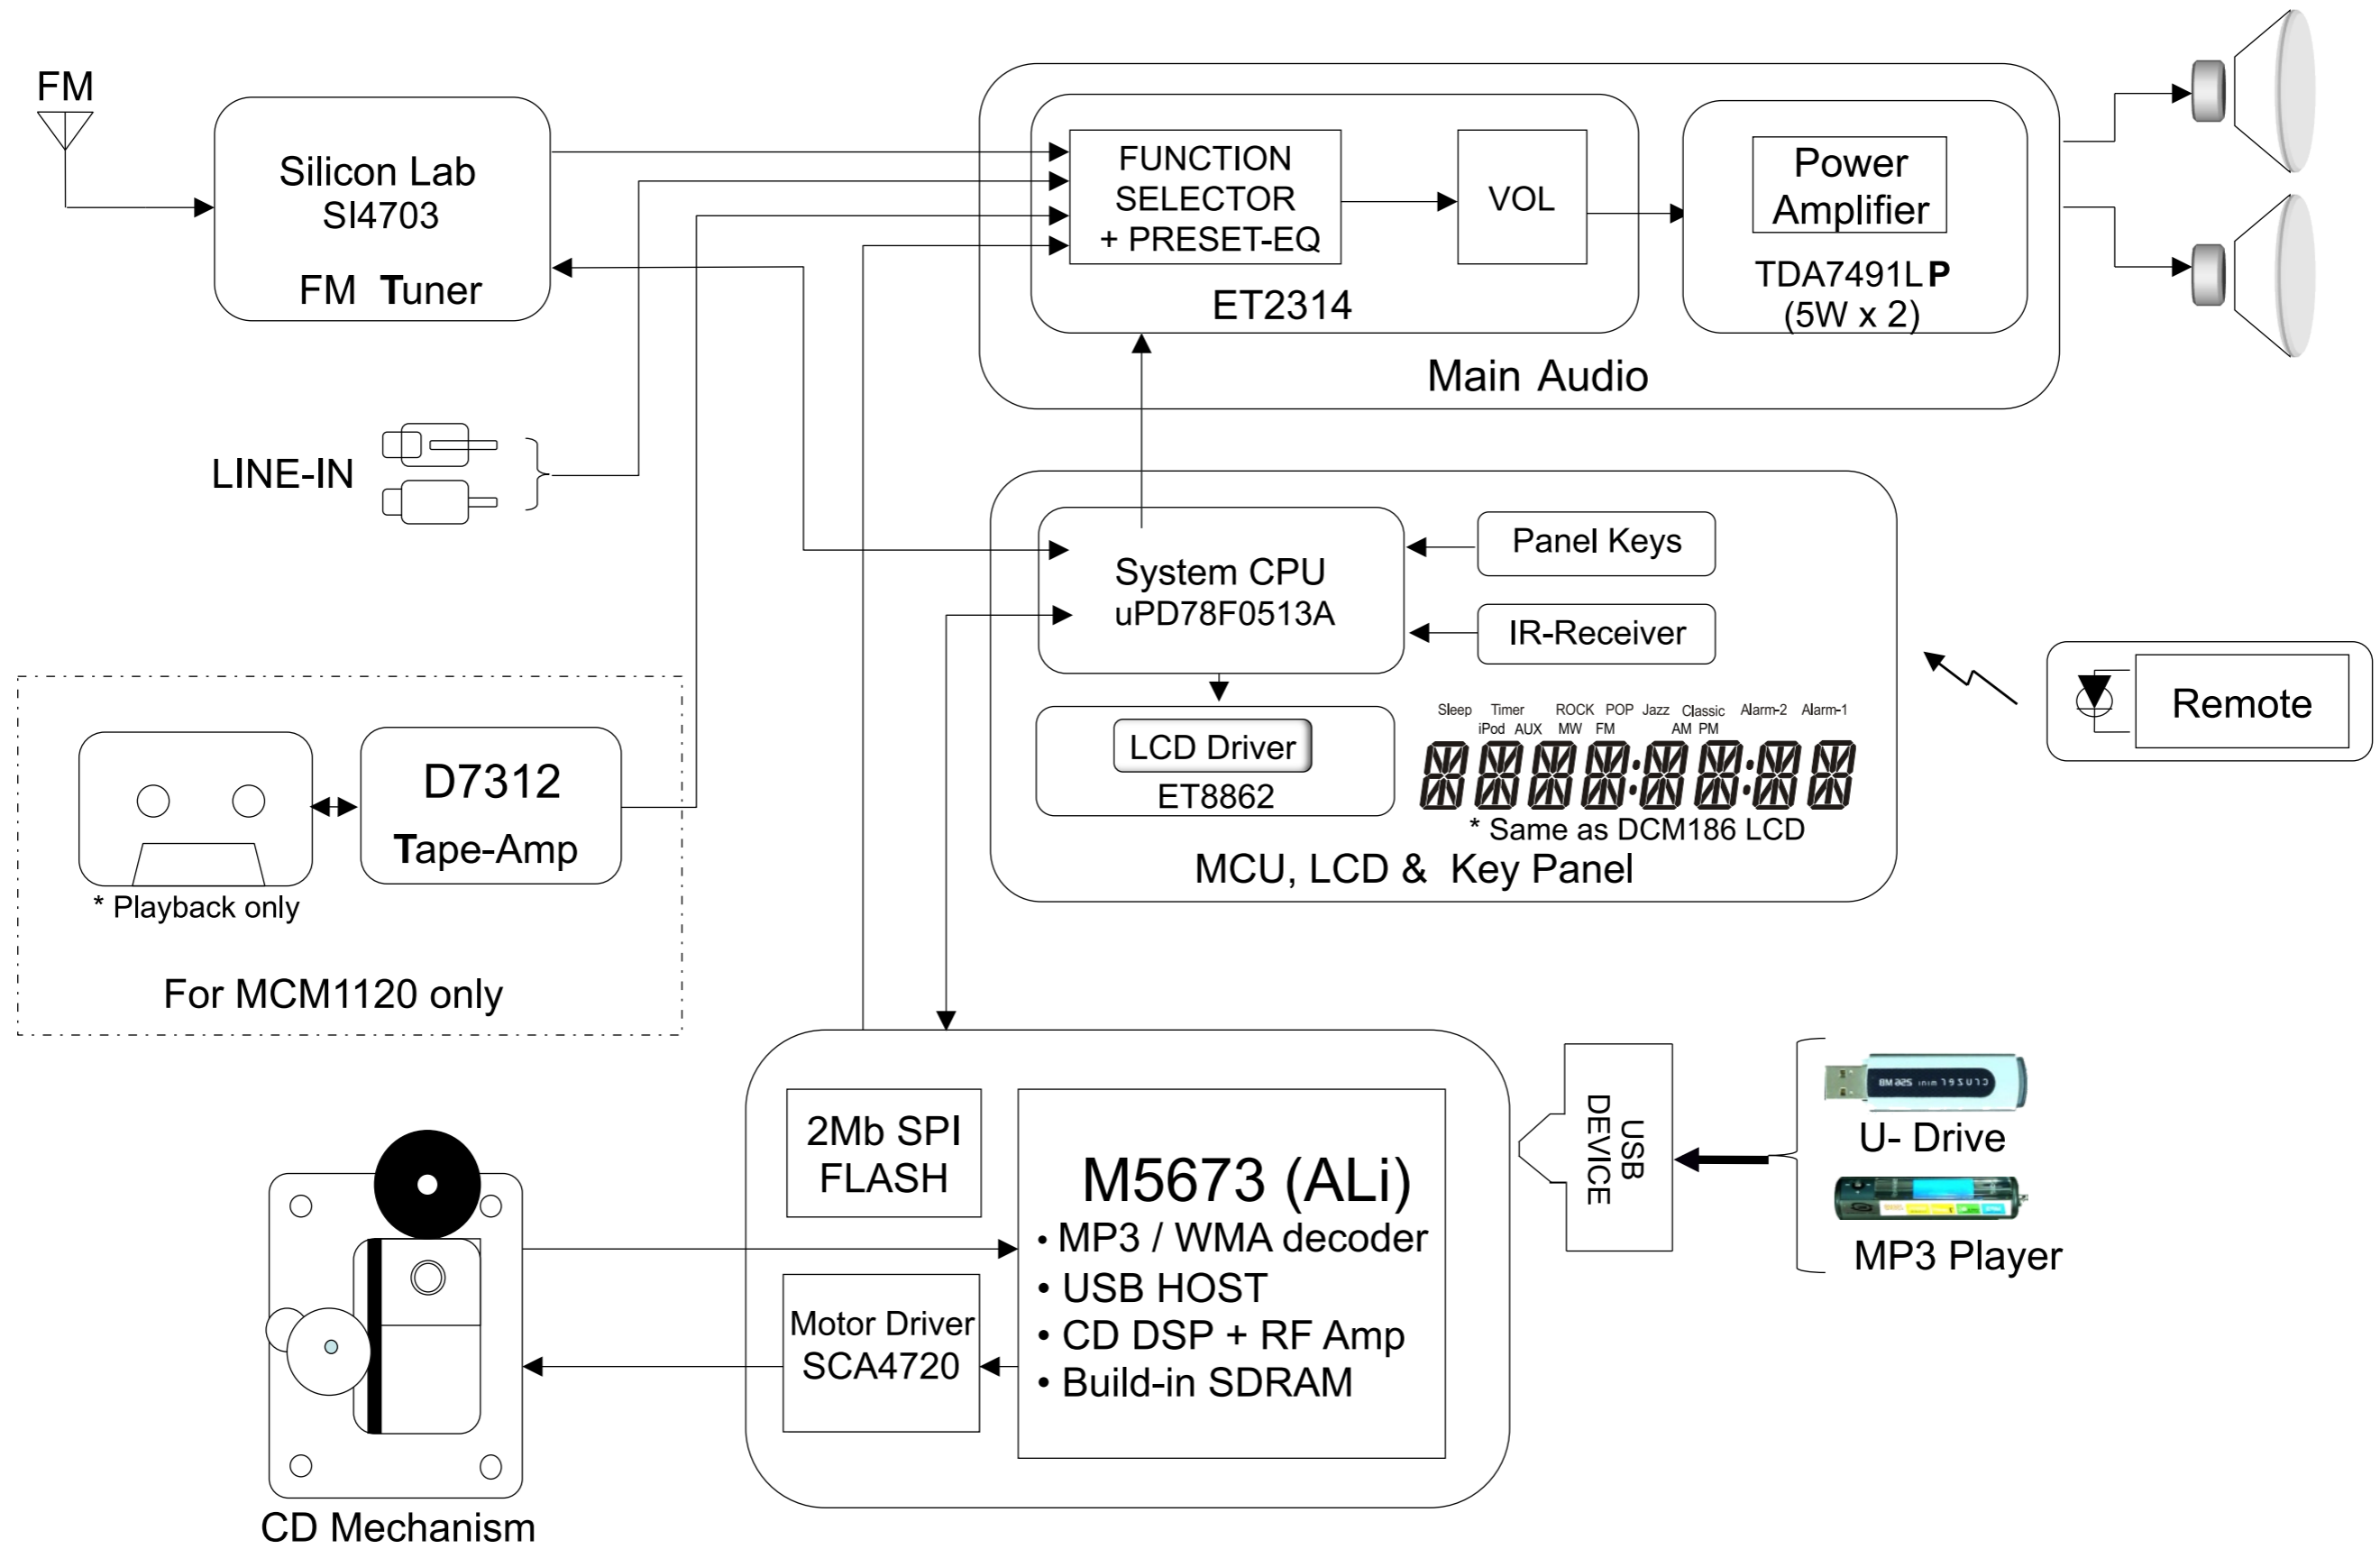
FM

Silicon Lab
SI4703
FM Tuner

FUNCTION
SELECTOR
+ PRESET-EQ

VOL

ET2314

Power
Amplifier
TDA7491LP
(5W x 2)

Main Audio

LINE-IN

System CPU
uPD78F0513A

Panel Keys

IR-Receiver

LCD Driver
ET8862

Sleep Timer ROCK POP Jazz Classic Alarm-2 Alarm-1
iPod AUX MW FM AM PM

* Same as DCM186 LCD

MCU, LCD & Key Panel

Remote

D7312
Tape-Amp

* Playback only

For MCM1120 only

2Mb SPI
FLASH

M5673 (ALi)
• MP3 / WMA decoder
• USB HOST
• CD DSP + RF Amp
• Build-in SDRAM

Motor Driver
SCA4720

USB
DEVICE

U- Drive

MP3 Player

CD Mechanism